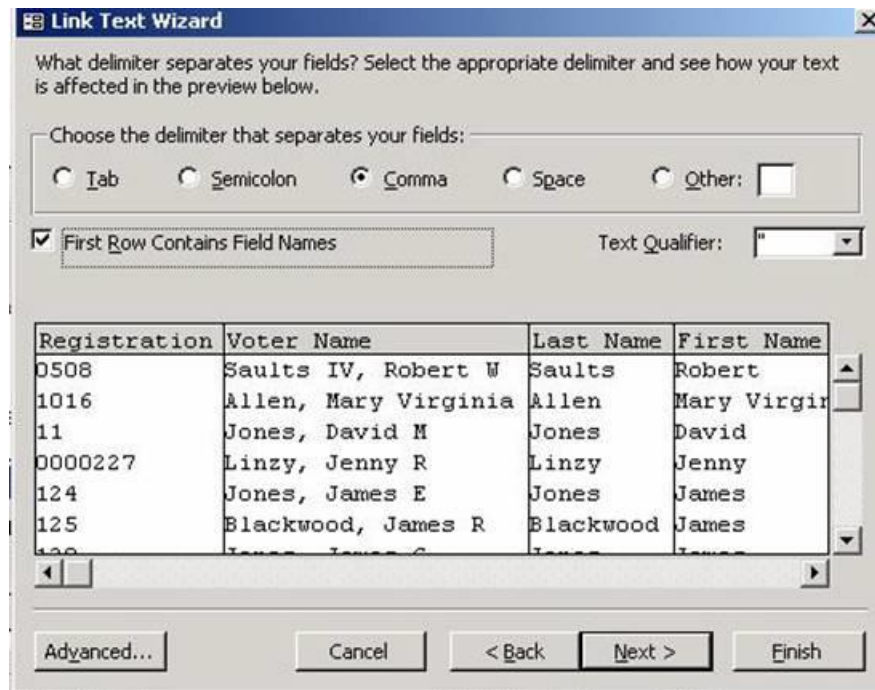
Link Text Wizard

What delimiter separates your fields? Select the appropriate delimiter and see how your text is affected in the preview below.

Choose the delimiter that separates your fields:

Tab Semicolon Comma Space Other:

First Row Contains Field Names

Text Qualifier: "

| Registration | Voter Name | Last Name | First Name |
|---|---|---|---|
| 0508 | Saults IV, Robert W | Saults | Robert |
| 1016 | Allen, Mary Virginia | Allen | Mary Virgir |
| 11 | Jones, David M | Jones | David |
| 0000227 | Linzy, Jenny R | Linzy | Jenny |
| 124 | Jones, James E | Jones | James |
| 125 | Blackwood, James R | Blackwood | James |
| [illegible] | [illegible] | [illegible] | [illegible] |

Advanced... Cancel < Back Next > Finish